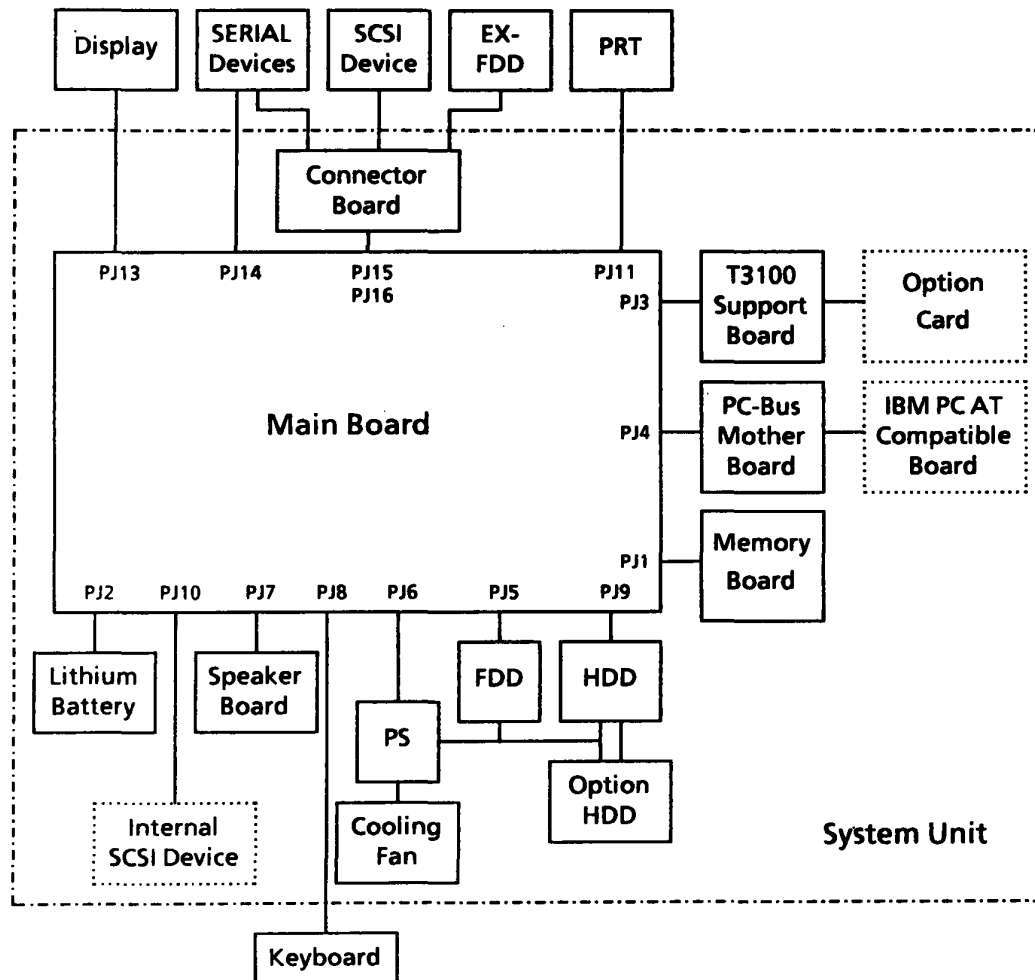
Display

SERIAL Devices

SCSI Device

EX-FDD

PRT

Connector Board

PJ13

PJ14

PJ15
PJ16

PJ11

PJ3

T3100 Support Board

Option Card

Main Board

PJ4

PC-Bus Mother Board

IBM PC AT Compatible Board

PJ1

Memory Board

PJ2

PJ10

PJ7

PJ8

PJ6

PJ5

PJ9

Lithium Battery

Speaker Board

FDD

HDD

PS

Option HDD

Cooling Fan

Internal SCSI Device

System Unit

Keyboard